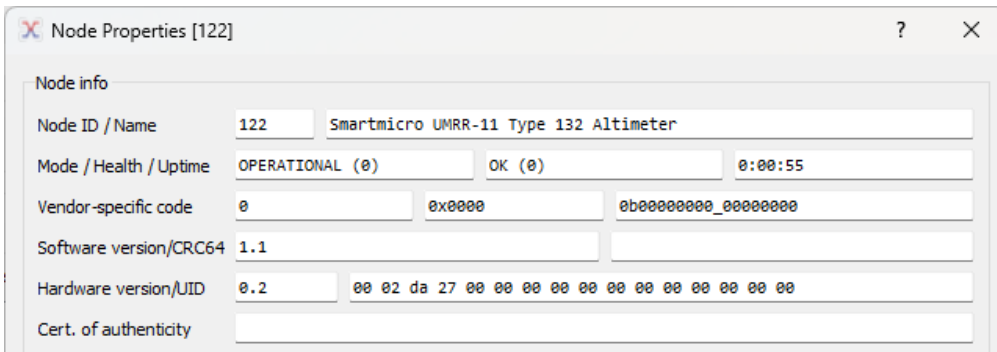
Node Properties [122]

?

×

Node info

| | | | |
|---|---|---|---|
| Node ID / Name | 122 | Smartmicro UMRR-11 Type 132 Altimeter | |
| Mode / Health / Uptime | OPERATIONAL (0) | OK (0) | 0:00:55 |
| Vendor-specific code | 0 | 0x0000 | 0b00000000_00000000 |
| Software version/CRC64 | 1.1 | | |
| Hardware version/UID | 0.2 | 00 02 da 27 00 00 00 00 00 00 00 00 00 00 00 00 | |
| Cert. of authenticity | | | |